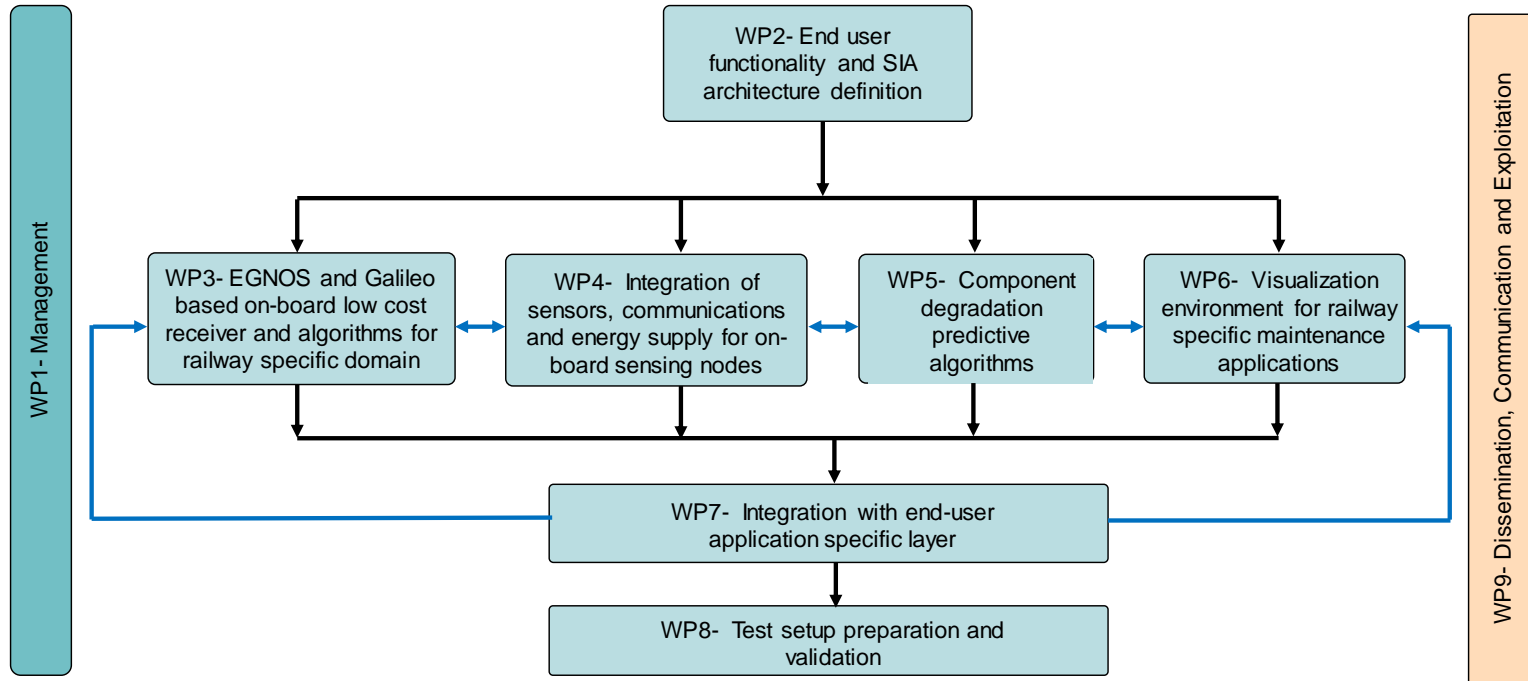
WP1- Management

WP2- End user functionality and SIA architecture definition

WP3- EGNOS and Galileo based on-board low cost receiver and algorithms for railway specific domain

WP4- Integration of sensors, communications and energy supply for on-board sensing nodes

WP5- Component degradation predictive algorithms

WP6- Visualization environment for railway specific maintenance applications

WP7- Integration with end-user application specific layer

WP8- Test setup preparation and validation

WP9- Dissemination, Communication and Exploitation